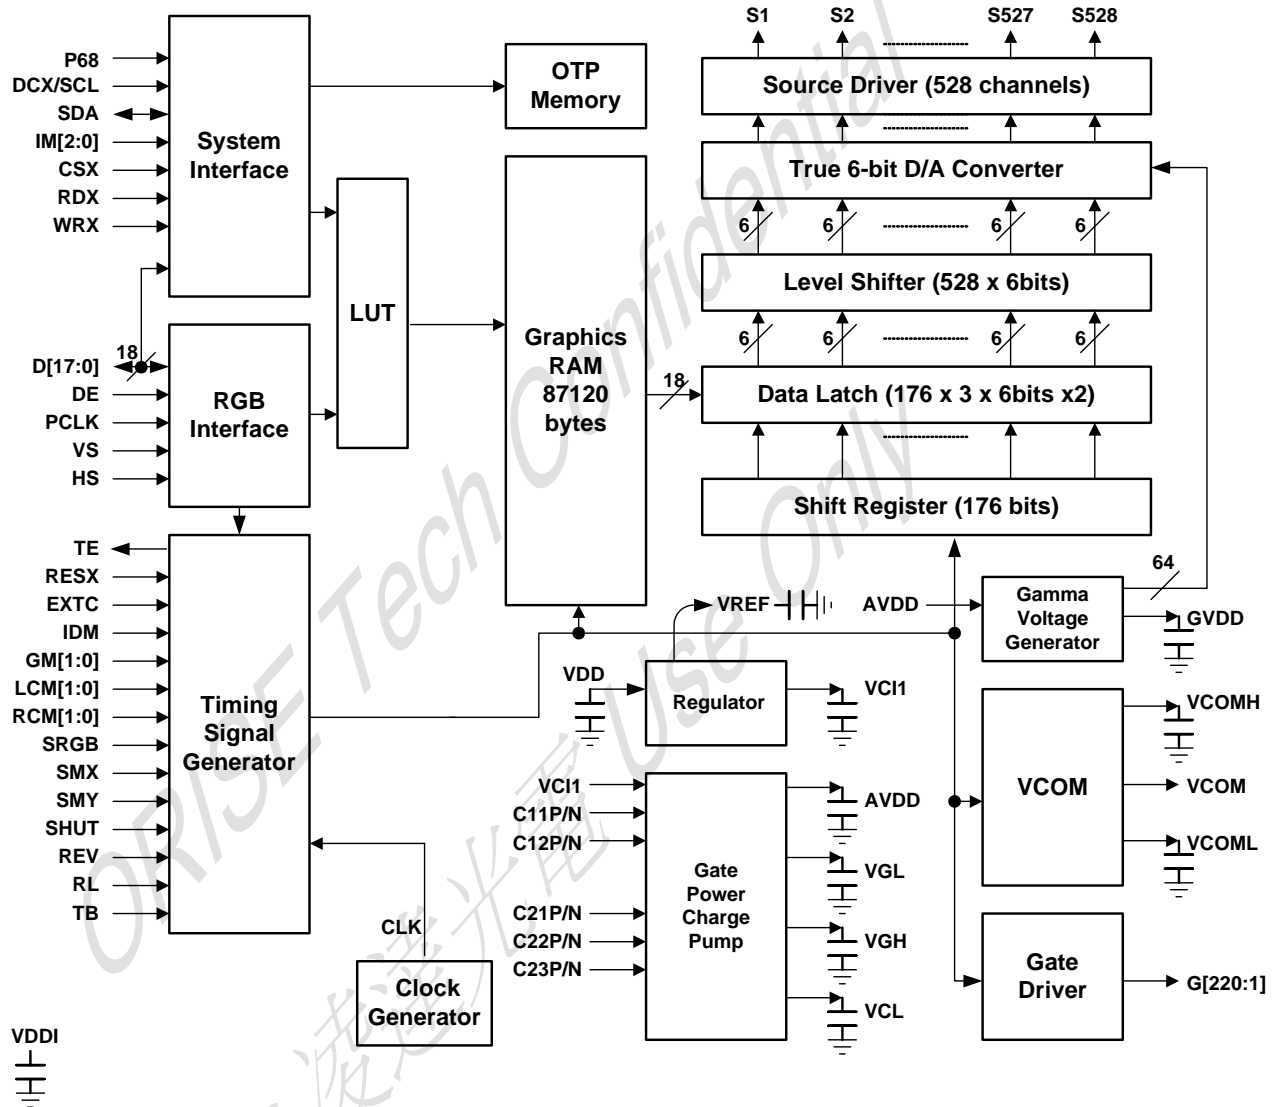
P68
DCX/SCL
SDA
IM[2:0]
CSX
RDX
WRX

System Interface

OTP Memory

S1 S2 S527 S528

Source Driver (528 channels)

True 6-bit D/A Converter

6 6 6 6

Level Shifter (528 x 6bits)

6 6 6 6

LUT

Graphics RAM 87120 bytes

18

D[17:0]
DE
PCLK
VS
HS

RGB Interface

18

Data Latch (176 x 3 x 6bits x2)

Shift Register (176 bits)

TE
RESX
EXTC
IDM
GM[1:0]
LCM[1:0]
RCM[1:0]
SRGB
SMX
SMY
SHUT
REV
RL
TB

Timing Signal Generator

VREF AVDD

Gamma Voltage Generator

64

GVDD

VDD

Regulator

VCI1

VCOMH

VCOM

VCOM

VCOML

VCI1
C11P/N
C12P/N
C21P/N
C22P/N
C23P/N

Gate Power Charge Pump

AVDD
VGL
VGH
VCL

CLK

Clock Generator

Gate Driver

G[220:1]

VDDI

ORISE Tech Confidential
Use Only